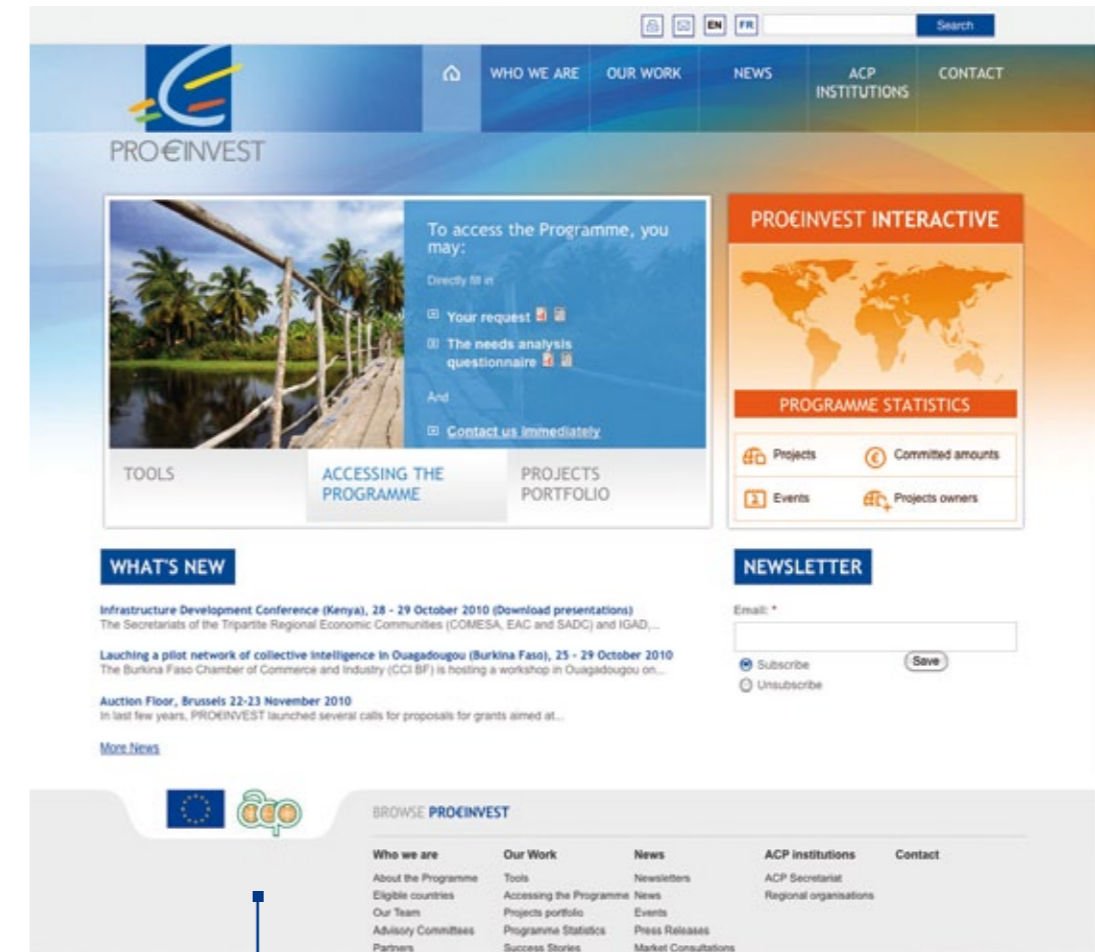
EN FR Search

WHO WE ARE OUR WORK NEWS ACP INSTITUTIONS CONTACT

PRO€INVEST

To access the Programme, you may:

Directly fill in

Your request

The needs analysis questionnaire

And

Contact us immediately

TOOLS ACCESSING THE PROGRAMME PROJECTS PORTFOLIO

PRO€INVEST INTERACTIVE

PROGRAMME STATISTICS

Projects Committed amounts

Events Projects owners

WHAT'S NEW

Infrastructure Development Conference (Kenya), 28 - 29 October 2010 (Download presentations)
The Secretariats of the Tripartite Regional Economic Communities (COMESA, EAC and SADC) and IGAD,...

Lauching a pilot network of collective intelligence in Ouagadougou (Burkina Faso), 25 - 29 October 2010
The Burkina Faso Chamber of Commerce and Industry (CCI BF) is hosting a workshop in Ouagadougou on...

Auction Floor, Brussels 22-23 November 2010
In last few years, PRO€INVEST launched several calls for proposals for grants aimed at...

More News

NEWSLETTER

Email: *

Subscribe
Unsubscribe

Save

BROWSE PRO€INVEST

| Who we are | Our Work | News | ACP institutions | Contact |
|---|---|---|---|---|
| About the Programme | Tools | Newsletters | ACP Secretariat | |
| Eligible countries | Accessing the Programme | News | Regional organisations | |
| Our Team | Projects portfolio | Events | | |
| Advisory Committees | Programme Statistics | Press Releases | | |
| Partners | Success Stories | Market Consultations | | |